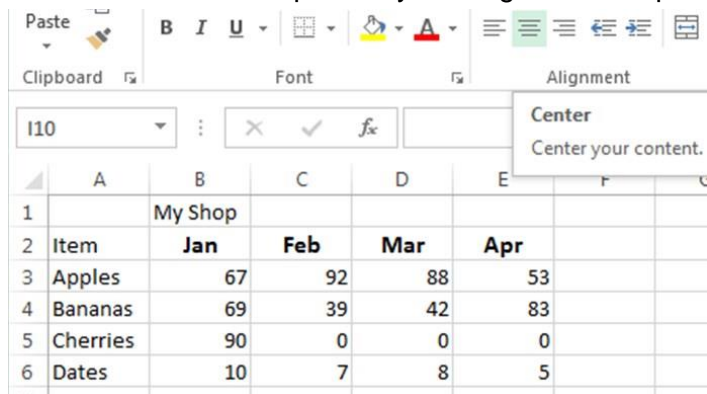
Paste

Clipboard

B I U

Font

Alignment

Center

Center your content.

I10

$f_x$

| | A | B | C | D | E | F |
|---|---|---|---|---|---|---|
| 1 | | My Shop | | | | |
| 2 | Item | Jan | Feb | Mar | Apr | |
| 3 | Apples | 67 | 92 | 88 | 53 | |
| 4 | Bananas | 69 | 39 | 42 | 83 | |
| 5 | Cherries | 90 | 0 | 0 | 0 | |
| 6 | Dates | 10 | 7 | 8 | 5 | |